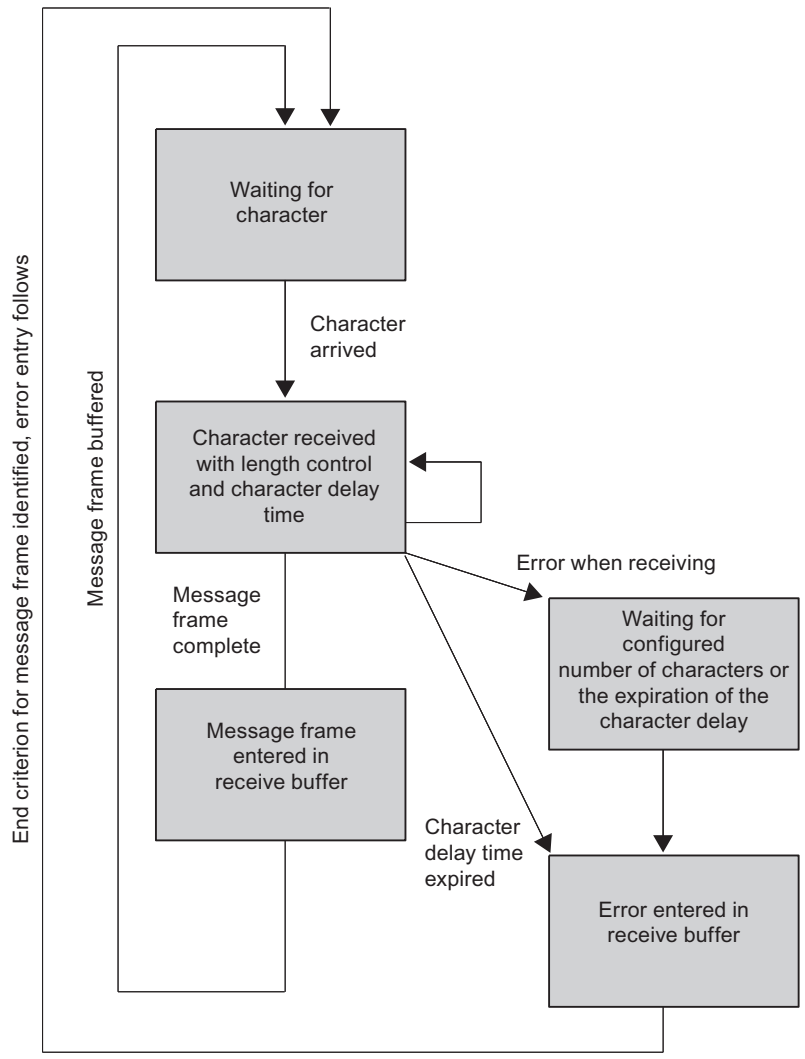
End criterion for message frame identified, error entry follows

Message frame buffered

Waiting for character

Character arrived

Character received with length control and character delay time

Error when receiving

Message frame complete

Waiting for configured number of characters or the expiration of the character delay

Message frame entered in receive buffer

Character delay time expired

Error entered in receive buffer